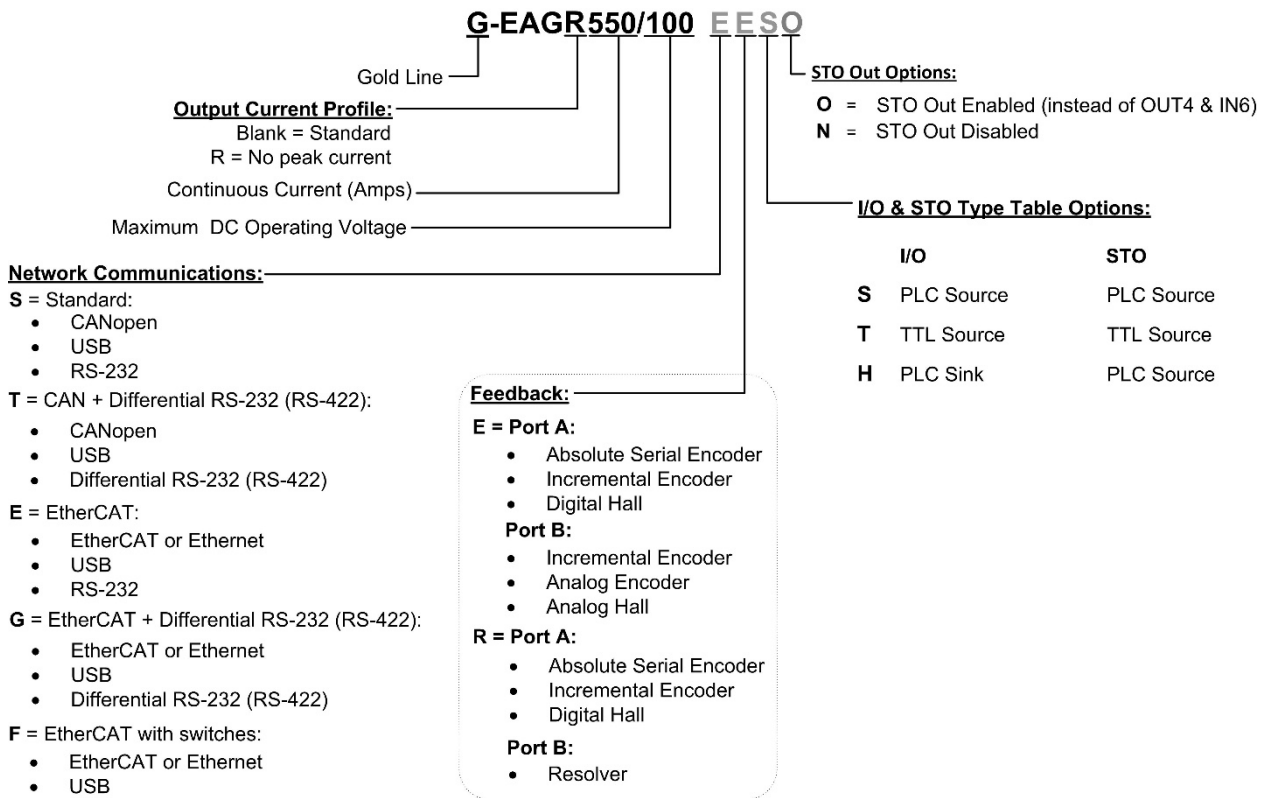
G-EAGR550/100 EESO

Gold Line

Output Current Profile:
Blank = Standard
R = No peak current

Continuous Current (Amps)

Maximum DC Operating Voltage

Network Communications:
S = Standard:
- CANopen
- USB
- RS-232

T = CAN + Differential RS-232 (RS-422):
- CANopen
- USB
- Differential RS-232 (RS-422)

E = EtherCAT:
- EtherCAT or Ethernet
- USB
- RS-232

G = EtherCAT + Differential RS-232 (RS-422):
- EtherCAT or Ethernet
- USB
- Differential RS-232 (RS-422)

F = EtherCAT with switches:
- EtherCAT or Ethernet
- USB

Feedback:
E = Port A:
- Absolute Serial Encoder
- Incremental Encoder
- Digital Hall

Port B:
- Incremental Encoder
- Analog Encoder
- Analog Hall

R = Port A:
- Absolute Serial Encoder
- Incremental Encoder
- Digital Hall

Port B:
- Resolver

STO Out Options:
O = STO Out Enabled (instead of OUT4 & IN6)
N = STO Out Disabled

I/O & STO Type Table Options:

| | I/O | STO |
|---|---|---|
| S | PLC Source | PLC Source |
| T | TTL Source | TTL Source |
| H | PLC Sink | PLC Source |